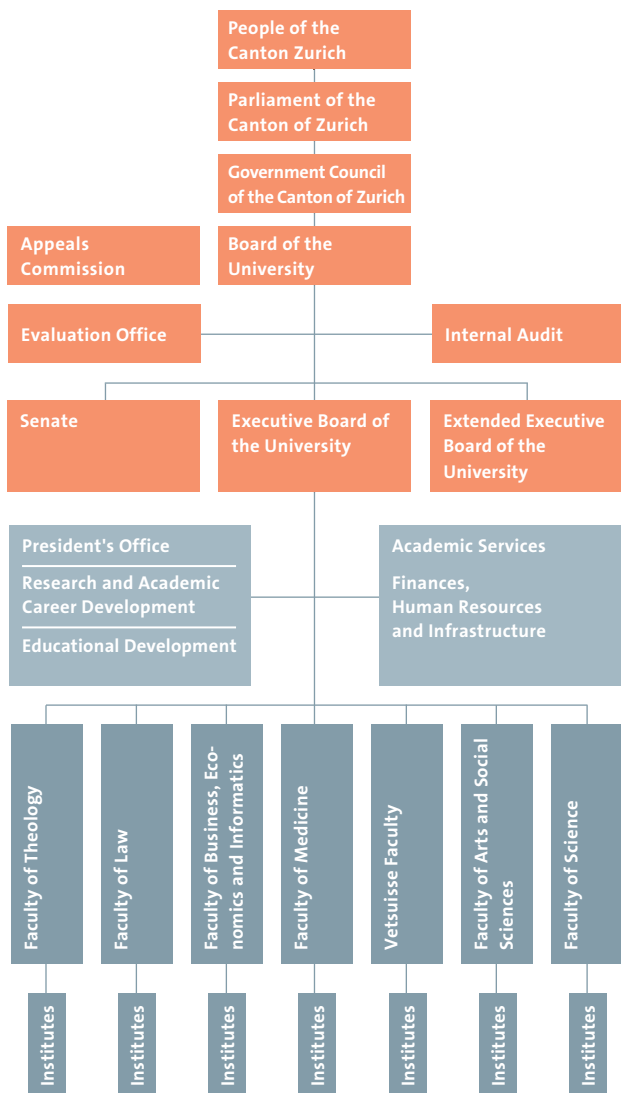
People of the Canton Zurich

Parliament of the Canton of Zurich

Government Council of the Canton of Zurich

Appeals Commission

Board of the University

Evaluation Office

Internal Audit

Senate

Executive Board of the University

Extended Executive Board of the University

President's Office

Research and Academic Career Development

Educational Development

Academic Services

Finances, Human Resources and Infrastructure

Faculty of Theology

Faculty of Law

Faculty of Business, Economics and Informatics

Faculty of Medicine

Vetsuisse Faculty

Faculty of Arts and Social Sciences

Faculty of Science

Institutes

Institutes

Institutes

Institutes

Institutes

Institutes

Institutes